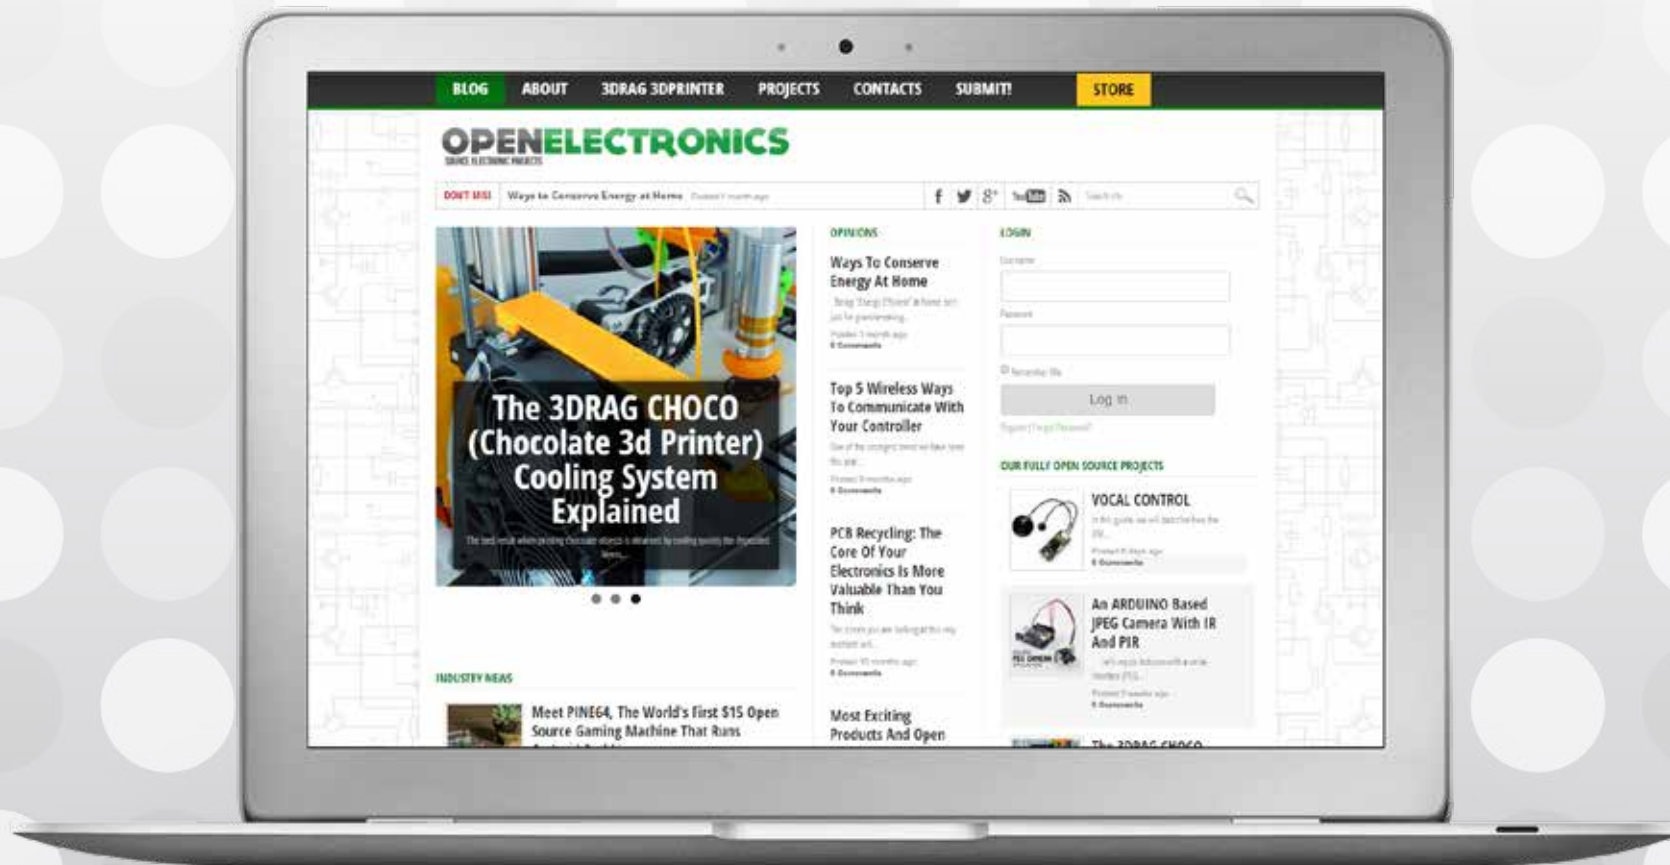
BLOG ABOUT 3DRAG 3DPRINTER PROJECTS CONTACTS SUBMIT! STORE

OPENELECTRONICS
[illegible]

DON'T MISS Ways to Conserve Energy at Home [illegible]

Search

The 3DRAG CHOCO (Chocolate 3d Printer) Cooling System Explained
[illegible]

OPINIONS

Ways To Conserve Energy At Home
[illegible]

Top 5 Wireless Ways To Communicate With Your Controller
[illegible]

PCB Recycling: The Core Of Your Electronics Is More Valuable Than You Think
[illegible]

Most Exciting Products And Open

LOGIN
Username
Password
Remember Me
Log in
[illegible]

OUR FULLY OPEN SOURCE PROJECTS

VOCAL CONTROL
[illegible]

An ARDUINO Based JPEG Camera With IR And PIR
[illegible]

The 3DRAG CHOCO

INDUSTRY NEWS

Meet PINE64, The World's First $15 Open Source Gaming Machine That Runs